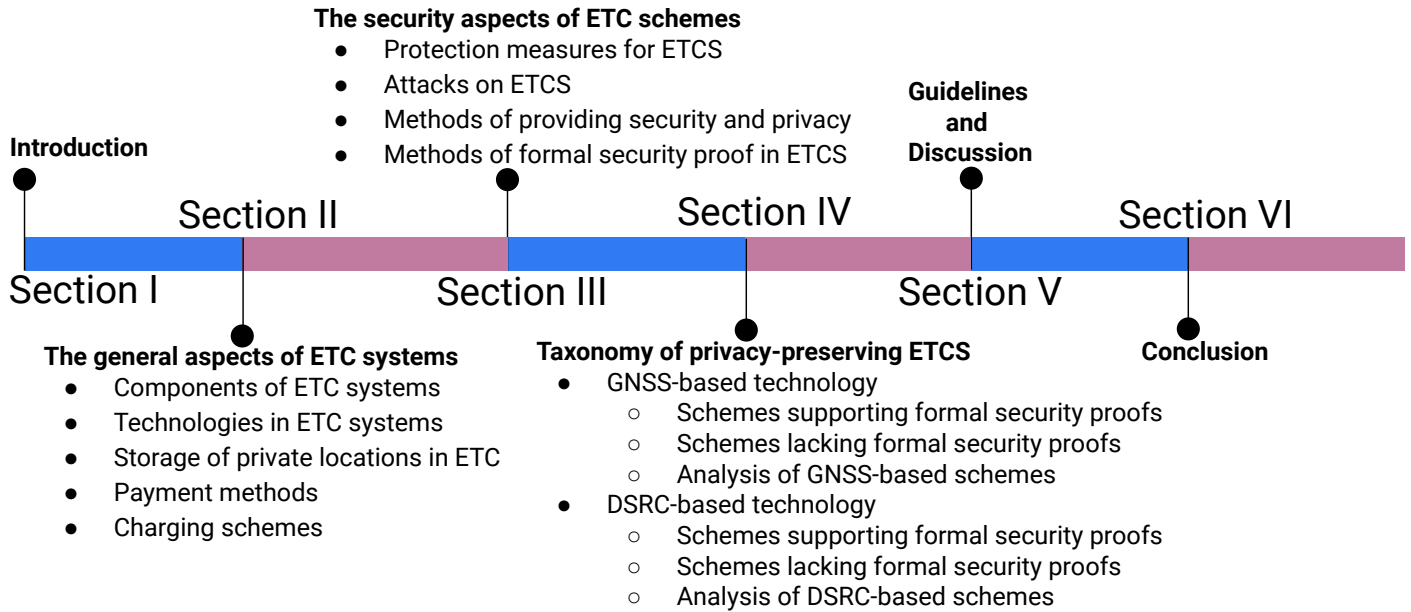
The security aspects of ETC schemes
- Protection measures for ETCS
- Attacks on ETCS
- Methods of providing security and privacy
- Methods of formal security proof in ETCS

Guidelines and Discussion

Introduction

Section II

Section IV

Section VI

Section I

Section III

Section V

The general aspects of ETC systems
- Components of ETC systems
- Technologies in ETC systems
- Storage of private locations in ETC
- Payment methods
- Charging schemes

Taxonomy of privacy-preserving ETCS
- GNSS-based technology
  - Schemes supporting formal security proofs
  - Schemes lacking formal security proofs
  - Analysis of GNSS-based schemes
- DSRC-based technology
  - Schemes supporting formal security proofs
  - Schemes lacking formal security proofs
  - Analysis of DSRC-based schemes

Conclusion